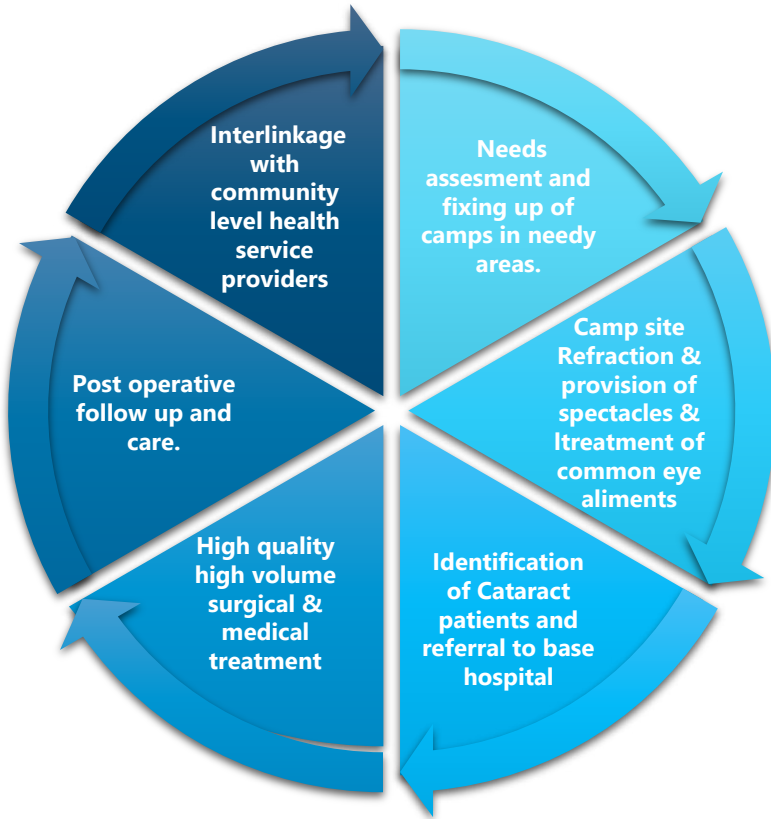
Interlinkage with community level health service providers

Needs assesment and fixing up of camps in needy areas.

Camp site Refraction & provision of spectacles & Itreatment of common eye aliments

Identification of Cataract patients and referral to base hospital

High quality high volume surgical & medical treatment

Post operative follow up and care.